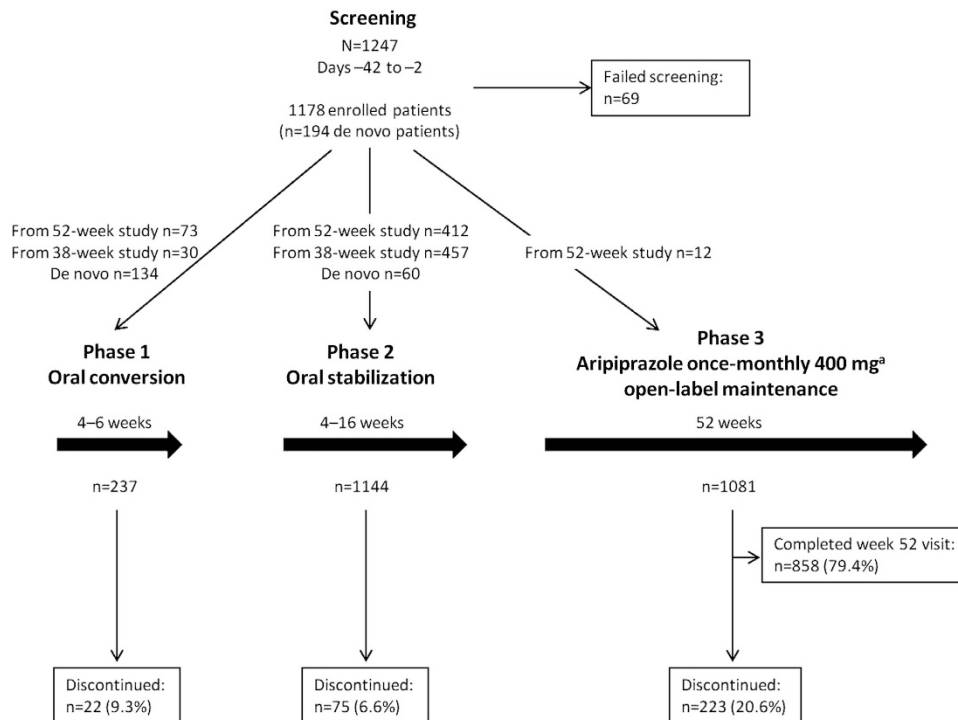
Screening
N=1247
Days –42 to –2

Failed screening:
n=69

1178 enrolled patients
(n=194 de novo patients)

From 52-week study n=73
From 38-week study n=30
De novo n=134

From 52-week study n=412
From 38-week study n=457
De novo n=60

From 52-week study n=12

Phase 1
Oral conversion

4–6 weeks

n=237

Discontinued:
n=22 (9.3%)

Phase 2
Oral stabilization

4–16 weeks

n=1144

Discontinued:
n=75 (6.6%)

Phase 3
Aripiprazole once-monthly 400 mg$^a$
open-label maintenance

52 weeks

n=1081

Completed week 52 visit:
n=858 (79.4%)

Discontinued:
n=223 (20.6%)